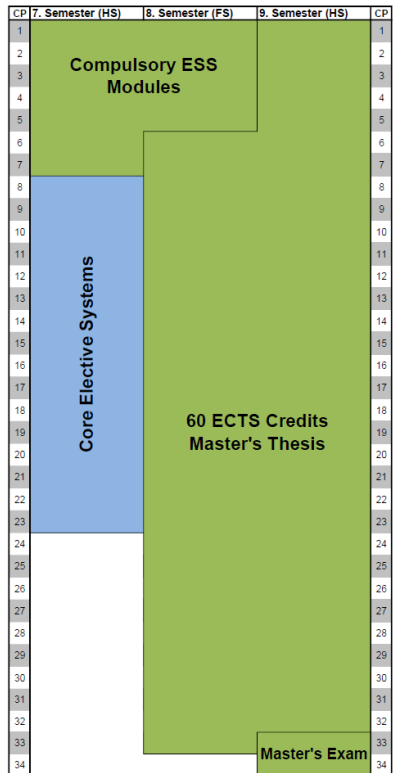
| CP | 7. Semester (HS) | 8. Semester (FS) | 9. Semester (HS) | CP |
|---|---|---|---|---|
| 1 | | | | 1 |
| 2 | | | | 2 |
| 3 | | | | 3 |
| 4 | | | | 4 |
| 5 | | | | 5 |
| 6 | | | | 6 |
| 7 | | | | 7 |
| 8 | | | | 8 |
| 9 | | | | 9 |
| 10 | | | | 10 |
| 11 | | | | 11 |
| 12 | | | | 12 |
| 13 | | | | 13 |
| 14 | | | | 14 |
| 15 | | | | 15 |
| 16 | | | | 16 |
| 17 | | | | 17 |
| 18 | | | | 18 |
| 19 | | | | 19 |
| 20 | | | | 20 |
| 21 | | | | 21 |
| 22 | | | | 22 |
| 23 | | | | 23 |
| 24 | | | | 24 |
| 25 | | | | 25 |
| 26 | | | | 26 |
| 27 | | | | 27 |
| 28 | | | | 28 |
| 29 | | | | 29 |
| 30 | | | | 30 |
| 31 | | | | 31 |
| 32 | | | | 32 |
| 33 | | | | 33 |
| 34 | | | | 34 |

Compulsory ESS Modules

Core Elective Systems

60 ECTS Credits Master's Thesis

Master's Exam